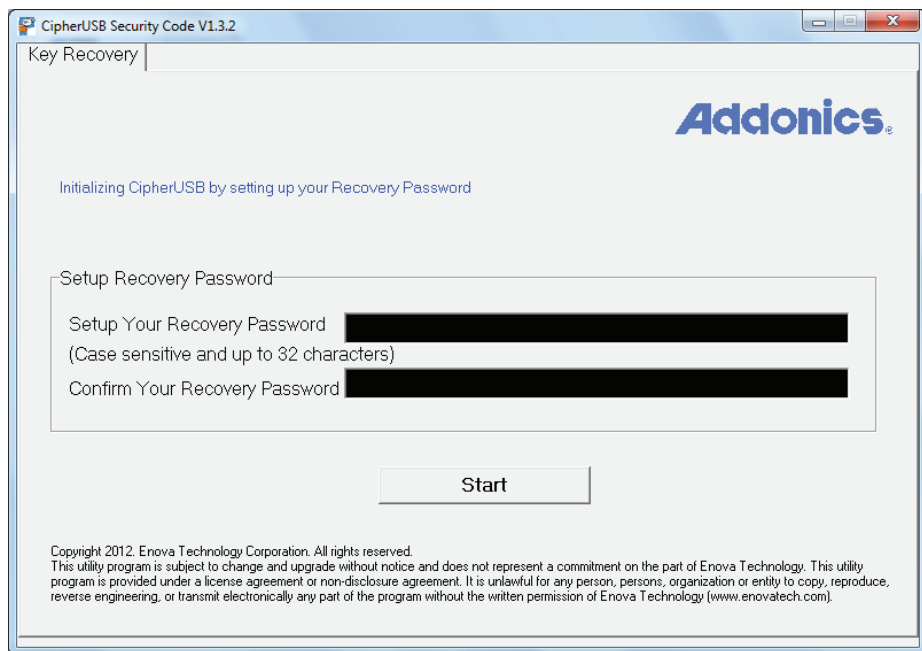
CipherUSB Security Code V1.3.2

Key Recovery

Addonics

Initializing CipherUSB by setting up your Recovery Password

Setup Recovery Password

Setup Your Recovery Password

(Case sensitive and up to 32 characters)

Confirm Your Recovery Password

Start

Copyright 2012. Enova Technology Corporation. All rights reserved.
This utility program is subject to change and upgrade without notice and does not represent a commitment on the part of Enova Technology. This utility program is provided under a license agreement or non-disclosure agreement. It is unlawful for any person, persons, organization or entity to copy, reproduce, reverse engineering, or transmit electronically any part of the program without the written permission of Enova Technology (www.enovatech.com).